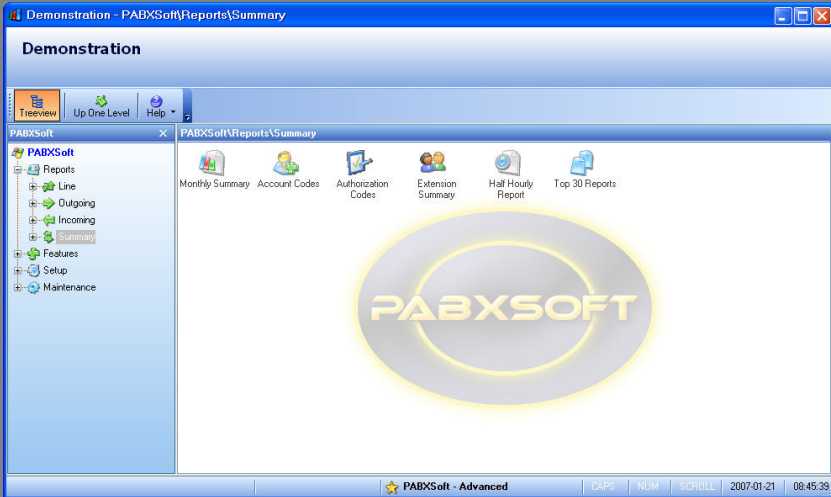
Demonstration - PABXSoft\Reports\Summary

Demonstration

Treeview
Up One Level
Help

PABXSoft
PABXSoft
Reports
Line
Outgoing
Incoming
Summary
Features
Setup
Maintenance

PABXSoft\Reports\Summary

Monthly Summary
Account Codes
Authorization Codes
Extension Summary
Half Hourly Report
Top 30 Reports

PABXSOFT

PABXSoft - Advanced
CAPS
NUM
SCROLL
2007-01-21
08:45:39